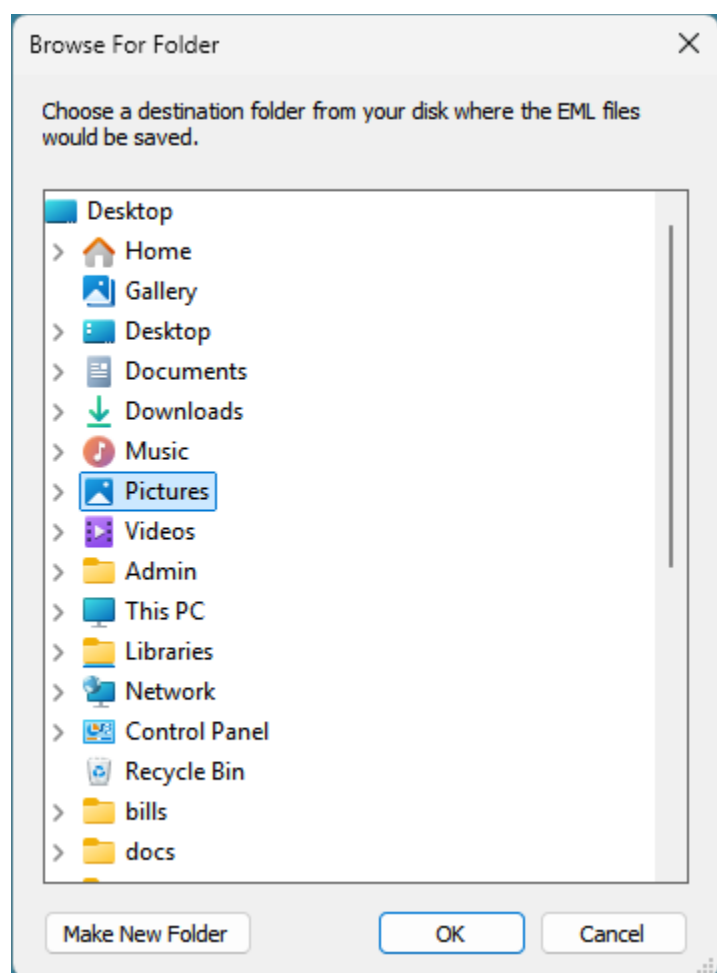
Browse For Folder

Choose a destination folder from your disk where the EML files would be saved.

Desktop
Home
Gallery
Desktop
Documents
Downloads
Music
Pictures
Videos
Admin
This PC
Libraries
Network
Control Panel
Recycle Bin
bills
docs

Make New Folder
OK
Cancel